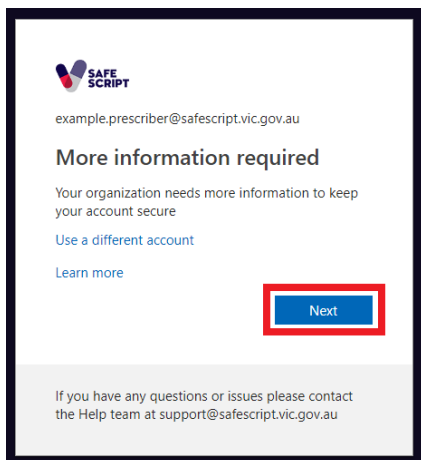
SAFE SCRIPT

example.prescriber@safescript.vic.gov.au

More information required

Your organization needs more information to keep your account secure

Use a different account

Learn more

Next

If you have any questions or issues please contact the Help team at support@safescript.vic.gov.au